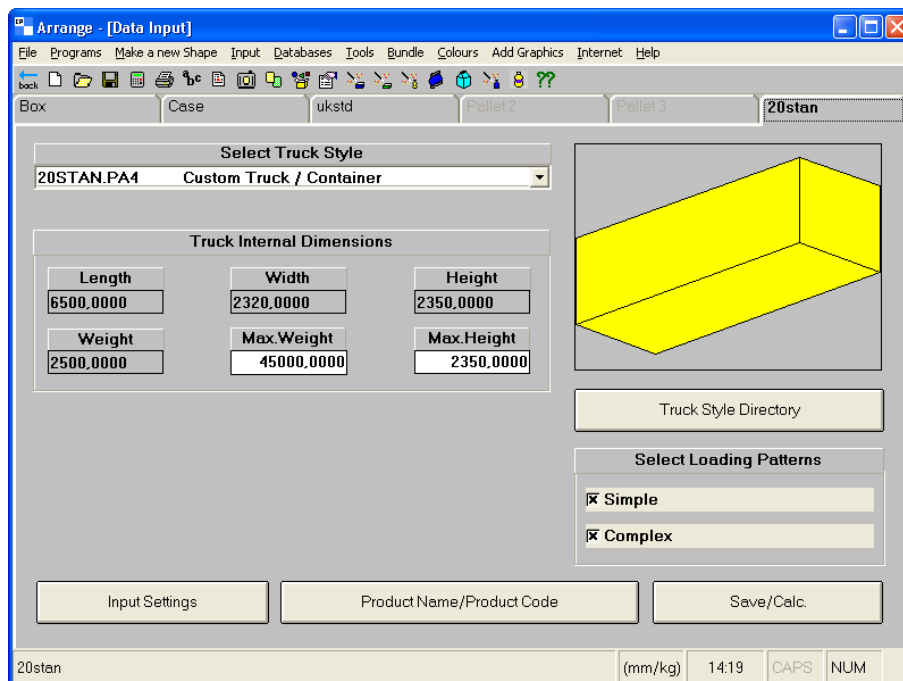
Arrange - [Data Input]

File Programs Make a new Shape Input Databases Tools Bundle Colours Add Graphics Internet Help

back ?? 

Box | Case | ukstd | Pallet 2 | Pallet 3 | 20stan

Select Truck Style

20STAN.PA4 Custom Truck / Container

Truck Internal Dimensions

| Length | Width | Height |
|---|---|---|
| 6500,0000 | 2320,0000 | 2350,0000 |
| Weight | Max.Weight | Max.Height |
| 2500,0000 | 45000,0000 | 2350,0000 |

Truck Style Directory

Select Loading Patterns

☒ Simple

☒ Complex

Input Settings

Product Name/Product Code

Save/Calc.

20stan (mm/kg) 14:19 CAPS NUM